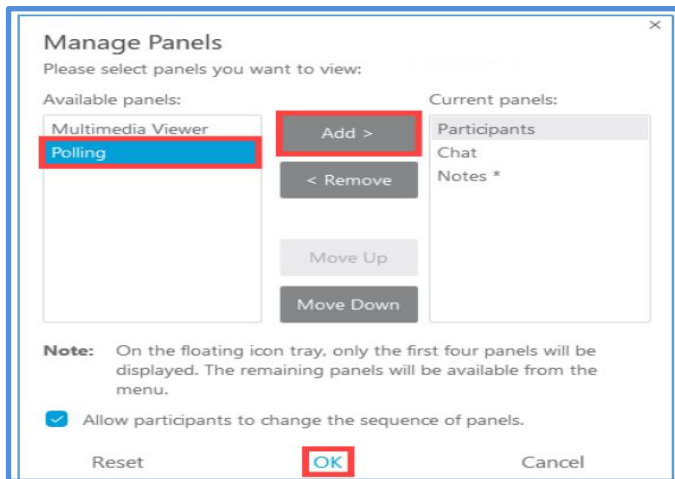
×

Manage Panels

Please select panels you want to view:

Available panels:

Multimedia Viewer

Polling

Add >

< Remove

Move Up

Move Down

Current panels:

Participants

Chat

Notes *

Note: On the floating icon tray, only the first four panels will be displayed. The remaining panels will be available from the menu.

Allow participants to change the sequence of panels.

Reset

OK

Cancel